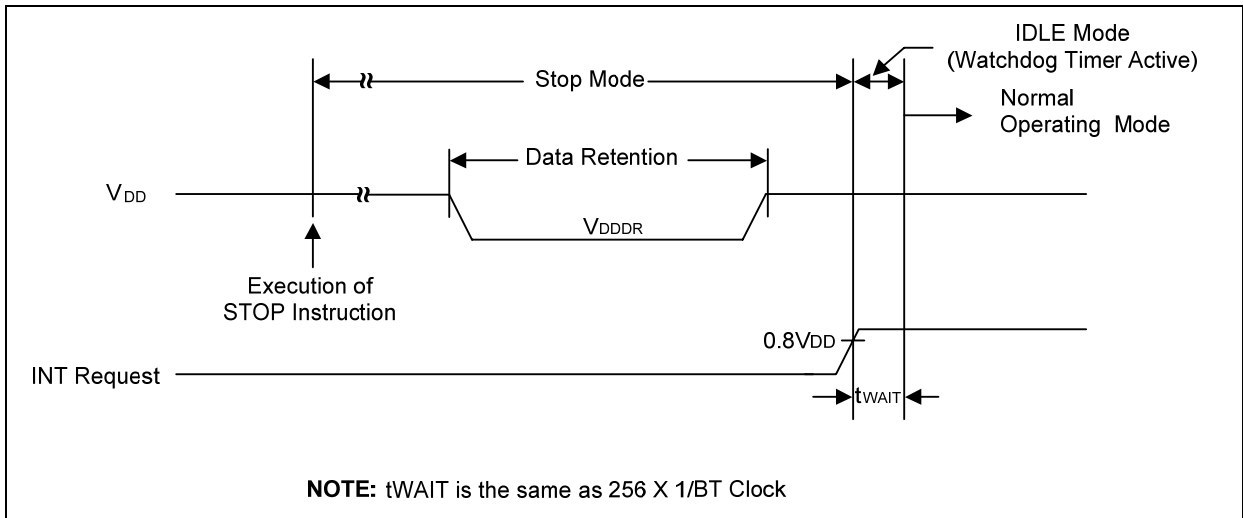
IDLE Mode
(Watchdog Timer Active)

Stop Mode

Normal
Operating Mode

Data Retention

$V_{DD}$

$V_{DDDR}$

Execution of
STOP Instruction

$0.8V_{DD}$

INT Request

$t_{WAIT}$

**NOTE:** tWAIT is the same as 256 X 1/BT Clock